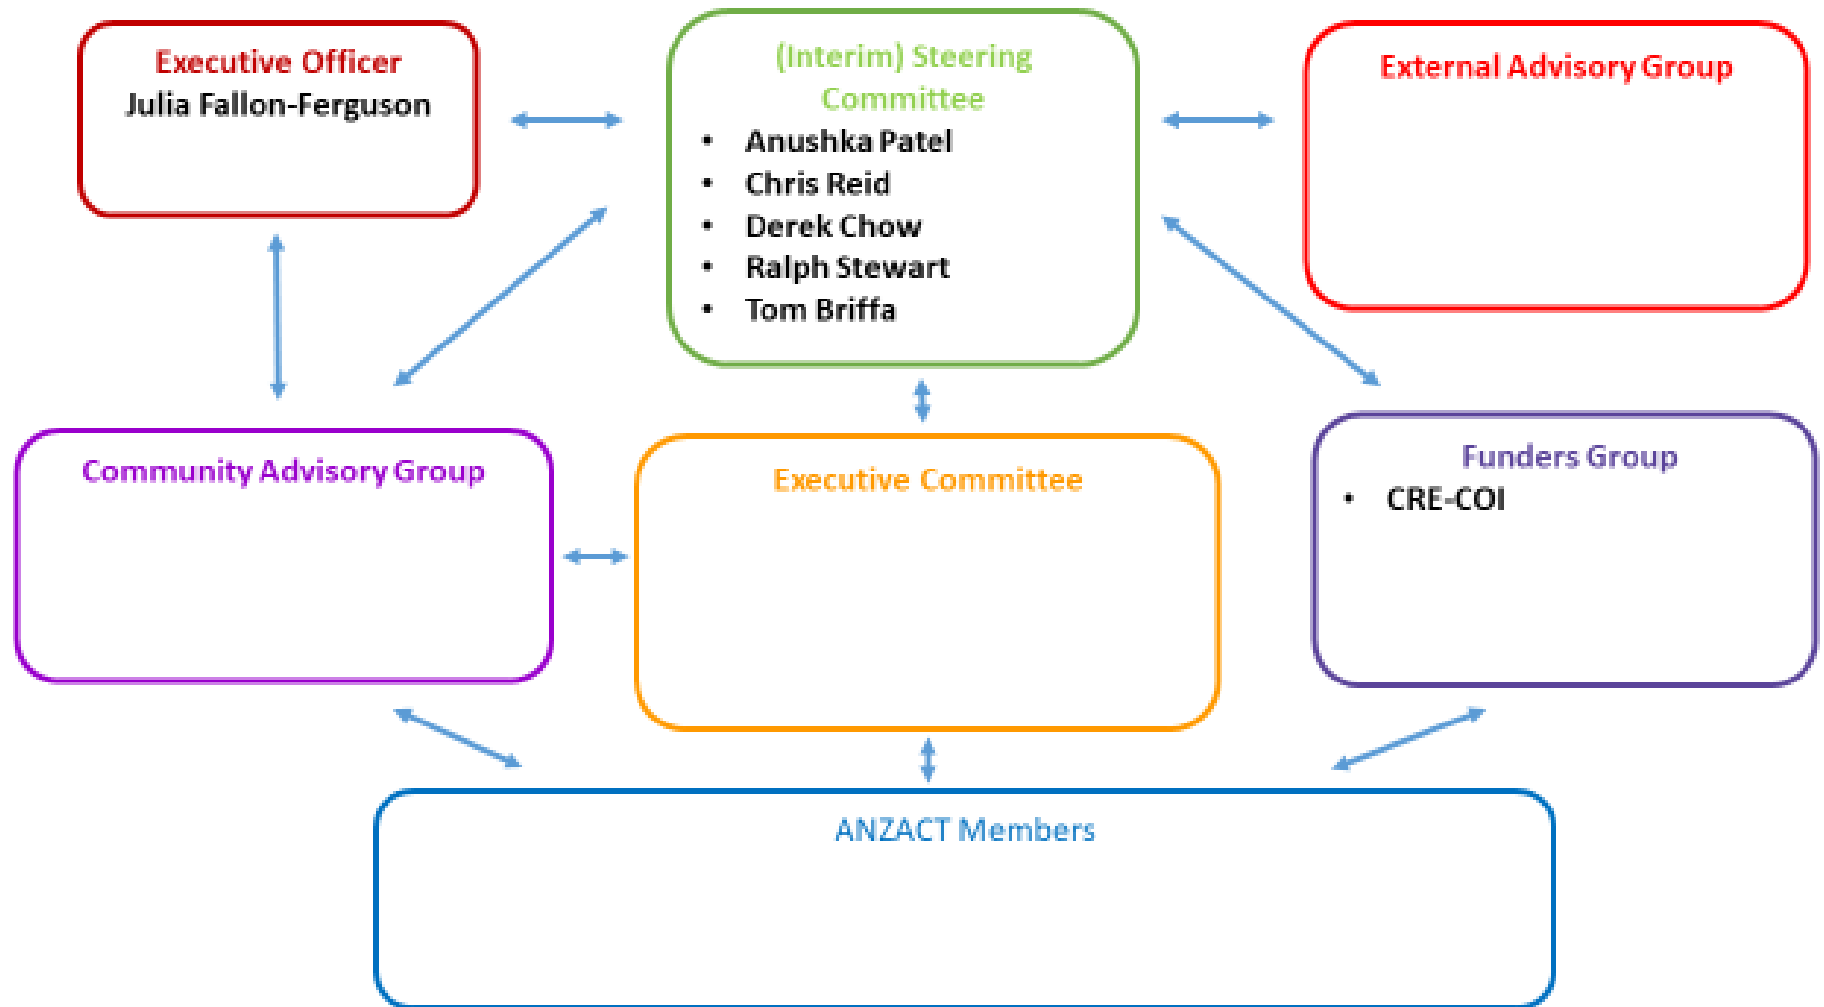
Executive Officer
Julia Fallon-Ferguson

(Interim) Steering Committee
- Anushka Patel
- Chris Reid
- Derek Chow
- Ralph Stewart
- Tom Briffa

External Advisory Group

Community Advisory Group

Executive Committee

Funders Group
- CRE-COI

ANZACT Members